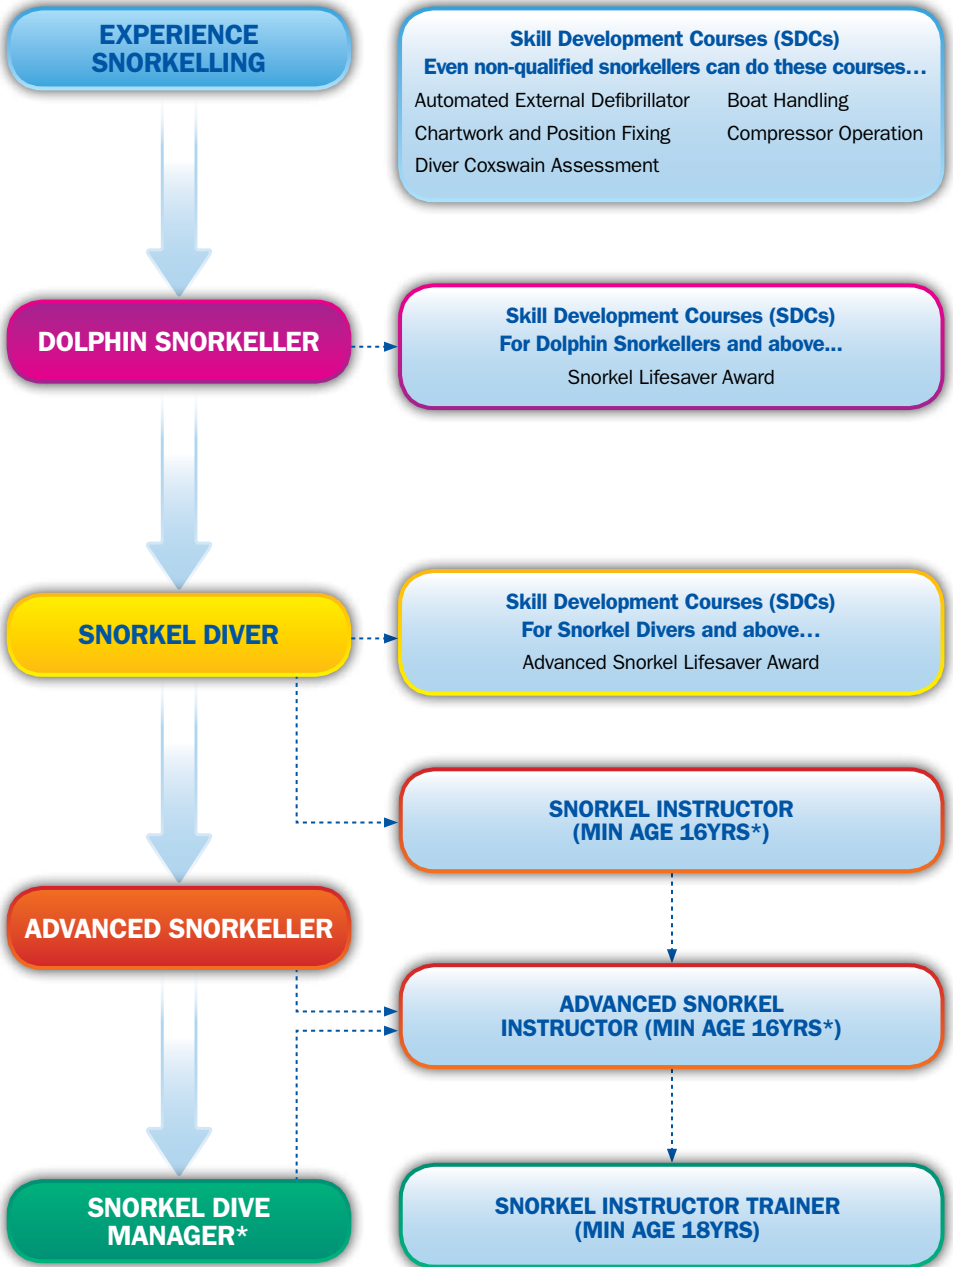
EXPERIENCE SNORKELLING

Skill Development Courses (SDCs)
Even non-qualified snorkellers can do these courses…
Automated External Defibrillator
Boat Handling
Chartwork and Position Fixing
Compressor Operation
Diver Coxswain Assessment

DOLPHIN SNORKELLER

Skill Development Courses (SDCs)
For Dolphin Snorkellers and above…
Snorkel Lifesaver Award

SNORKEL DIVER

Skill Development Courses (SDCs)
For Snorkel Divers and above…
Advanced Snorkel Lifesaver Award

SNORKEL INSTRUCTOR (MIN AGE 16YRS*)

ADVANCED SNORKELLER

ADVANCED SNORKEL INSTRUCTOR (MIN AGE 16YRS*)

SNORKEL DIVE MANAGER*

SNORKEL INSTRUCTOR TRAINER (MIN AGE 18YRS)